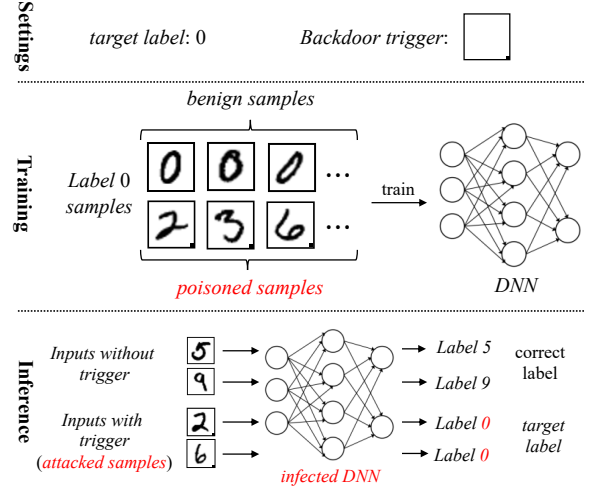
Settings

target label: 0

Backdoor trigger:

Training

benign samples

Label 0 samples

0 0 0 ...

2 3 6 ...

poisoned samples

train

DNN

Inference

Inputs without trigger

5

9

Inputs with trigger (attacked samples)

2

6

infected DNN

Label 5

Label 9

Label 0

Label 0

correct label

target label